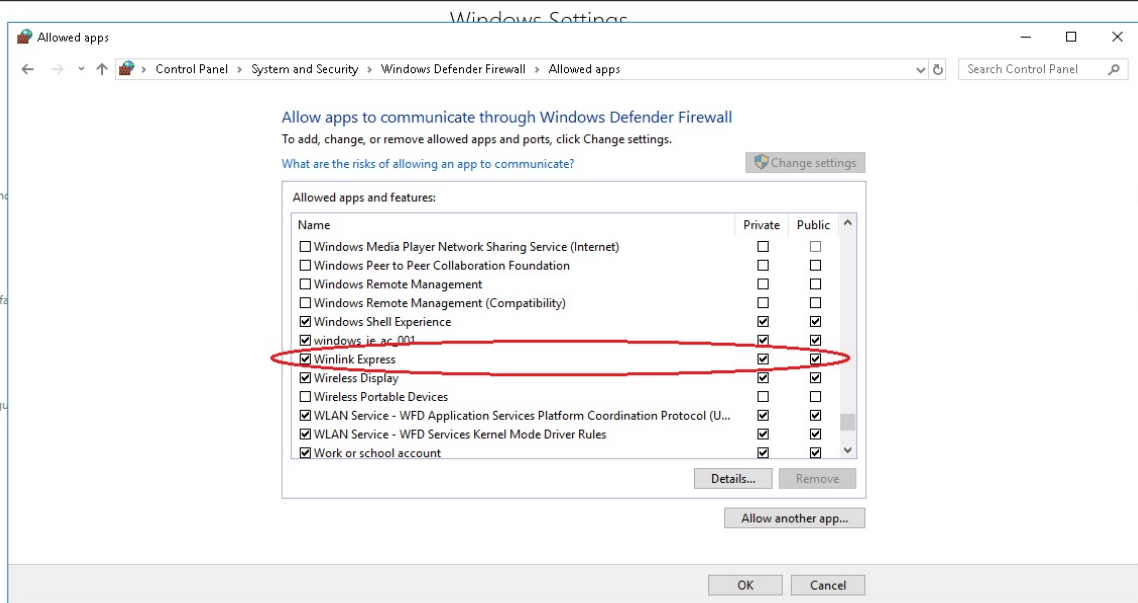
Windows Settings

Allowed apps

Control Panel › System and Security › Windows Defender Firewall › Allowed apps

Search Control Panel

Allow apps to communicate through Windows Defender Firewall

To add, change, or remove allowed apps and ports, click Change settings.

What are the risks of allowing an app to communicate?

Change settings

Allowed apps and features:

| Name | Private | Public |
|---|---|---|
| ☐ Windows Media Player Network Sharing Service (Internet) | ☐ | ☐ |
| ☐ Windows Peer to Peer Collaboration Foundation | ☐ | ☐ |
| ☐ Windows Remote Management | ☐ | ☐ |
| ☐ Windows Remote Management (Compatibility) | ☐ | ☐ |
| ☑ Windows Shell Experience | ☑ | ☑ |
| ☑ windows_ie_ac_001 | ☑ | ☑ |
| ☑ Winlink Express | ☑ | ☑ |
| ☑ Wireless Display | ☑ | ☑ |
| ☐ Wireless Portable Devices | ☐ | ☐ |
| ☑ WLAN Service - WFD Application Services Platform Coordination Protocol (U... | ☑ | ☑ |
| ☑ WLAN Service - WFD Services Kernel Mode Driver Rules | ☑ | ☑ |
| ☑ Work or school account | ☑ | ☑ |

Details...

Remove

Allow another app...

OK

Cancel